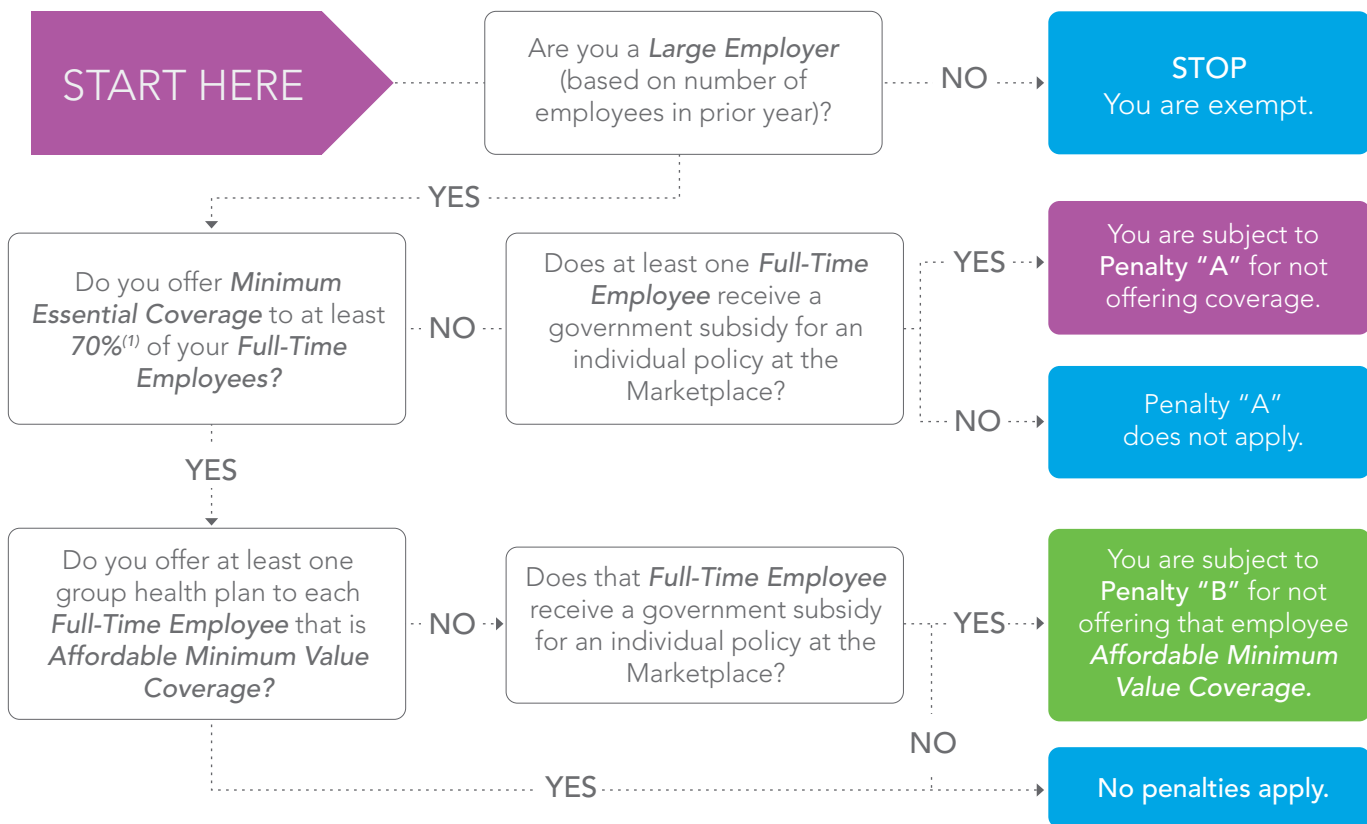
START HERE

Are you a *Large Employer* (based on number of employees in prior year)?

NO

STOP
You are exempt.

YES

Do you offer *Minimum Essential Coverage* to at least *70%*$^{(1)}$ of your *Full-Time Employees?*

NO

Does at least one *Full-Time Employee* receive a government subsidy for an individual policy at the Marketplace?

YES

You are subject to Penalty "A" for not offering coverage.

NO

Penalty "A" does not apply.

YES

Do you offer at least one group health plan to each *Full-Time Employee* that is *Affordable Minimum Value Coverage?*

NO

Does that *Full-Time Employee* receive a government subsidy for an individual policy at the Marketplace?

YES

You are subject to Penalty "B" for not offering that employee *Affordable Minimum Value Coverage*.

NO

YES

No penalties apply.